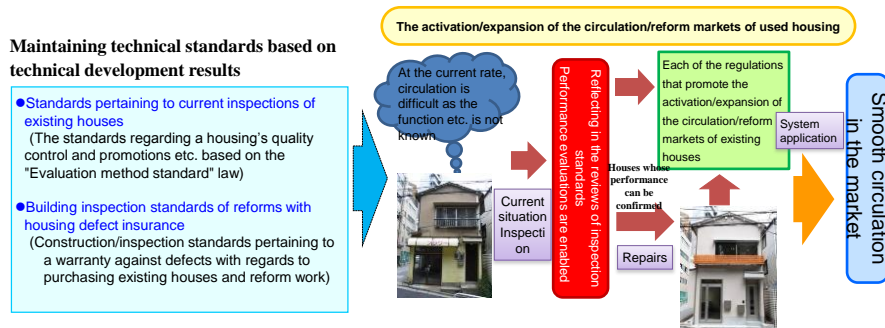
The activation/expansion of the circulation/reform markets of used housing

Maintaining technical standards based on technical development results

●Standards pertaining to current inspections of existing houses
(The standards regarding a housing's quality control and promotions etc. based on the "Evaluation method standard" law)

●Building inspection standards of reforms with housing defect insurance
(Construction/inspection standards pertaining to a warranty against defects with regards to purchasing existing houses and reform work)

At the current rate, circulation is difficult as the function etc. is not known

Current situation Inspection

Reflecting in the reviews of inspection standards
Performance evaluations are enabled

Houses whose performance can be confirmed

Repairs

Each of the regulations that promote the activation/expansion of the circulation/reform markets of existing houses

System application

Smooth circulation in the market